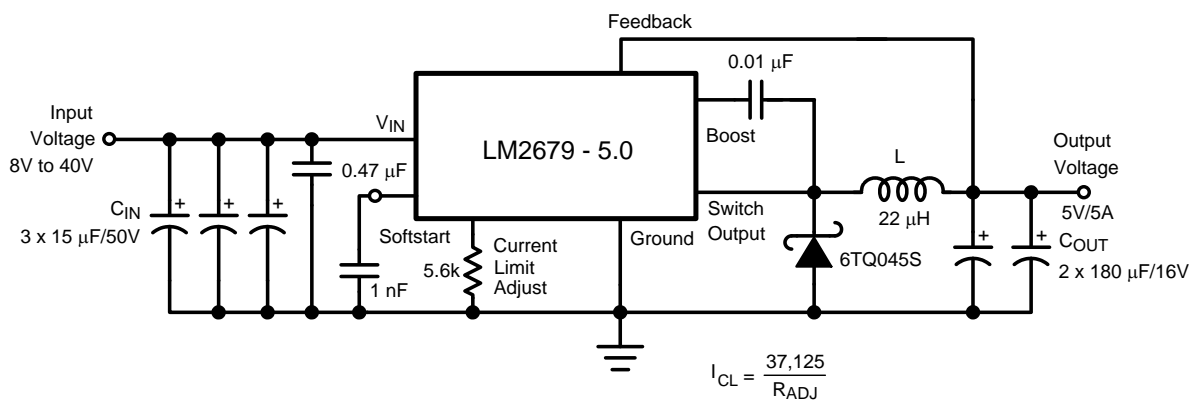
Feedback

0.01 $\mu$F

Input Voltage 8V to 40V

$V_{IN}$

LM2679 - 5.0

Boost

L

Output Voltage

0.47 $\mu$F

$C_{IN}$

3 x 15 $\mu$F/50V

Switch Output

22 $\mu$H

5V/5A

Softstart

Current Limit Adjust

Ground

$C_{OUT}$

5.6k

6TQ045S

2 x 180 $\mu$F/16V

1 nF

$I_{CL} = \frac{37,125}{R_{ADJ}}$